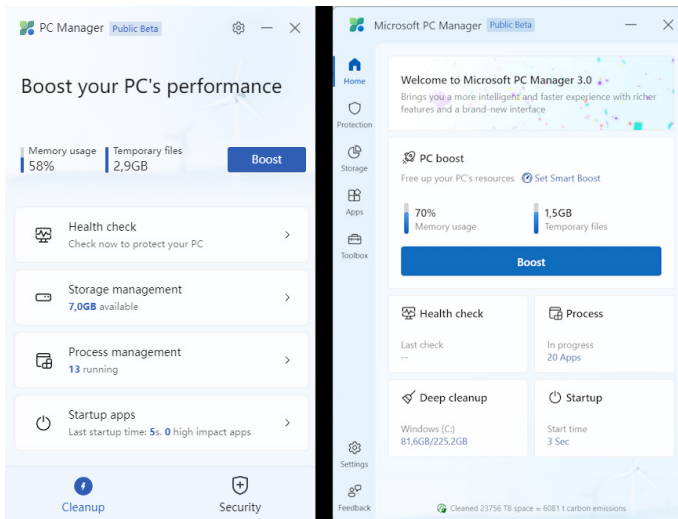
PC Manager Public Beta

Boost your PC's performance

Memory usage
58%

Temporary files
2,9GB

Boost

Health check
Check now to protect your PC

Storage management
7,0GB available

Process management
13 running

Startup apps
Last startup time: 5s. 0 high impact apps

Cleanup

Security

Microsoft PC Manager Public Beta

Home

Protection

Storage

Apps

Toolbox

Settings

Feedback

Welcome to Microsoft PC Manager 3.0
Brings you a more intelligent and faster experience with richer features and a brand-new interface

PC boost
Free up your PC's resources
Set Smart Boost

70%
Memory usage

1,5GB
Temporary files

Boost

Health check
Last check
--

Process
In progress
20 Apps

Deep cleanup
Windows (C:)
81,6GB/225,2GB

Startup
Start time
3 Sec

Cleaned 23756 TB space = 6081 t carbon emissions